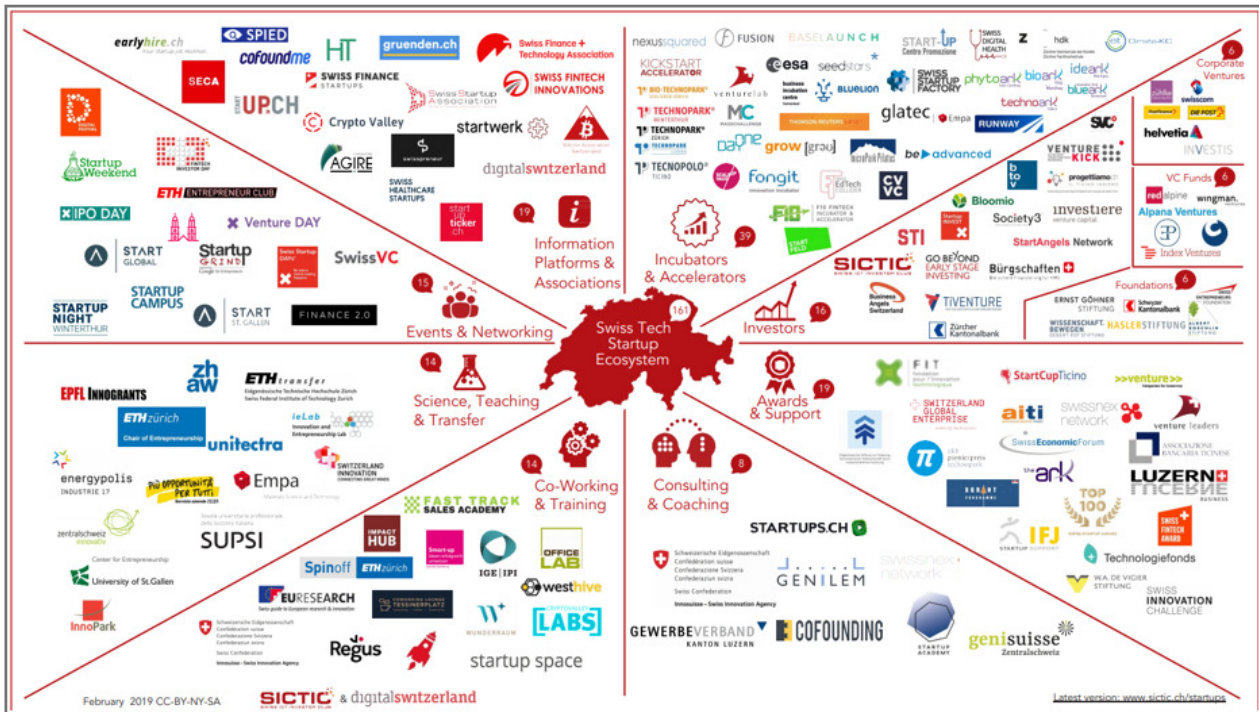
earlyhire.ch
SPIED
cofoundme
HT
gruenden.ch
Swiss Finance + Technology Association
SECA
SWISS FINANCE STARTUPS
Swiss Startup Association
SWISS FINTECH INNOVATIONS
START UP.CH
Crypto Valley
startwerk
AGIRE
SWISS HEALTHCARE STARTUPS
digitalswitzerland
Startup Weekend
ETH ENTREPRENEUR CLUB
IPO DAY
Venture DAY
START GLOBAL
Startup GRIND
SwissVC
start up ticker .ch
19
Information Platforms & Associations
STARTUP NIGHT WINTERTHUR
STARTUP CAMPUS
START ST.GALLEN
FINANCE 2.0
15
Events & Networking

nexussquared
FUSION
BASELAUNCH
START-UP Centro Promozione
SWISS DIGITAL HEALTH
hdk
KICKSTART ACCELERATOR
esa
seedstars
BIO-TECHNOPARK
venturelab
BLUELION
SWISS STARTUP FACTORY
phytoark
bioark
ideark
blueark
TECHNOPARK WINTERTHUR
MC
glatec
Empa
technoark
TECHNOPARK ZÜRICH
TECHNOPARK
THOMSON REUTERS
RUNWAY
TECNOPOLO TICINO
grow
be advanced
fongit
EdTech
CVVC
F10 FINTECH INCUBATOR & ACCELERATOR
39
Incubators & Accelerators
STARTFELD
6
Corporate Ventures
swisscom
DIE POST
helvetia
INVESTIS
SVC
VENTURE KICK
btov
progettiamo
investiere
6
VC Funds
redalpine
wingman
Alpana Ventures
Index Ventures
Bloomio
Society3
StartAngels Network
SICTIC
STI
GO BEYOND EARLY STAGE INVESTING
Bürgschaften
Business Angels Switzerland
TIVENTURE
Zürcher Kantonalbank
16
Investors
6
Foundations
ERNST GÖHNER STIFTUNG
Schwyzer Kantonalbank
WISSENSCHAFT. BEWEGEN
HASLERSTIFTUNG
161
Swiss Tech Startup Ecosystem

14
Science, Teaching & Transfer
zh aw
EPFL INNOGRANTS
ETH transfer
ETH zürich Chair of Entrepreneurship
unitectra
ieLab Innovation and Entrepreneurship Lab
energypolis INDUSTRIE 17
PIÙ OPPORTUNITÀ PER TUTTI
Empa
SWITZERLAND INNOVATION
zentralschweiz innovativ
SUPSI
Center for Entrepreneurship University of St.Gallen
InnoPark
14
Co-Working & Training
FAST TRACK SALES ACADEMY
IMPACT HUB
Spinoff ETH zürich
IGE | IPI
OFFICE LAB
westhive
EURESEARCH
Regus
WUNDERRAUM
LABS
startup space
February 2019 CC-BY-NY-SA
SICTIC & digitalswitzerland

19
Awards & Support
FIT
StartCupTicino
>>venture>>
SWITZERLAND GLOBAL ENTERPRISE
aiti
swissnex network
venture leaders
SwissEconomicForum
the ark
LUZERN
TOP 100
IFJ
SWISS FINTECH AWARD
Technologiefonds
W.A. DE VIGIER STIFTUNG
SWISS INNOVATION CHALLENGE
8
Consulting & Coaching
STARTUPS.CH
Innosuisse – Swiss Innovation Agency
GENILEM
swissnex network
GEWERBEVERBAND KANTON LUZERN
COFOUNDING
STARTUP ACADEMY
genisuisse Zentralschweiz
Latest version: www.sictic.ch/startups